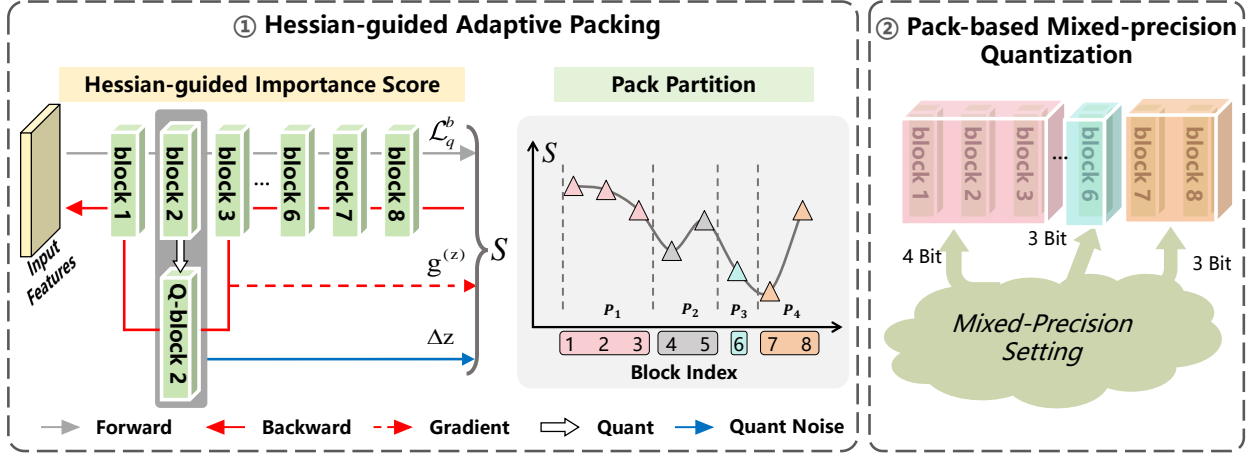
① Hessian-guided Adaptive Packing

Hessian-guided Importance Score

Input Features

block 1
block 2
block 3
...
block 6
block 7
block 8

$\mathcal{L}_q^b$

Q-block 2

$g^{(z)}$

$\Delta z$

$S$

Pack Partition

$S$

$P_1$
$P_2$
$P_3$
$P_4$

1 2 3
4 5
6
7 8

Block Index

Forward
Backward
Gradient
Quant
Quant Noise

② Pack-based Mixed-precision Quantization

block 1
block 2
block 3
...
block 6
block 7
block 8

4 Bit
3 Bit
3 Bit

Mixed-Precision Setting